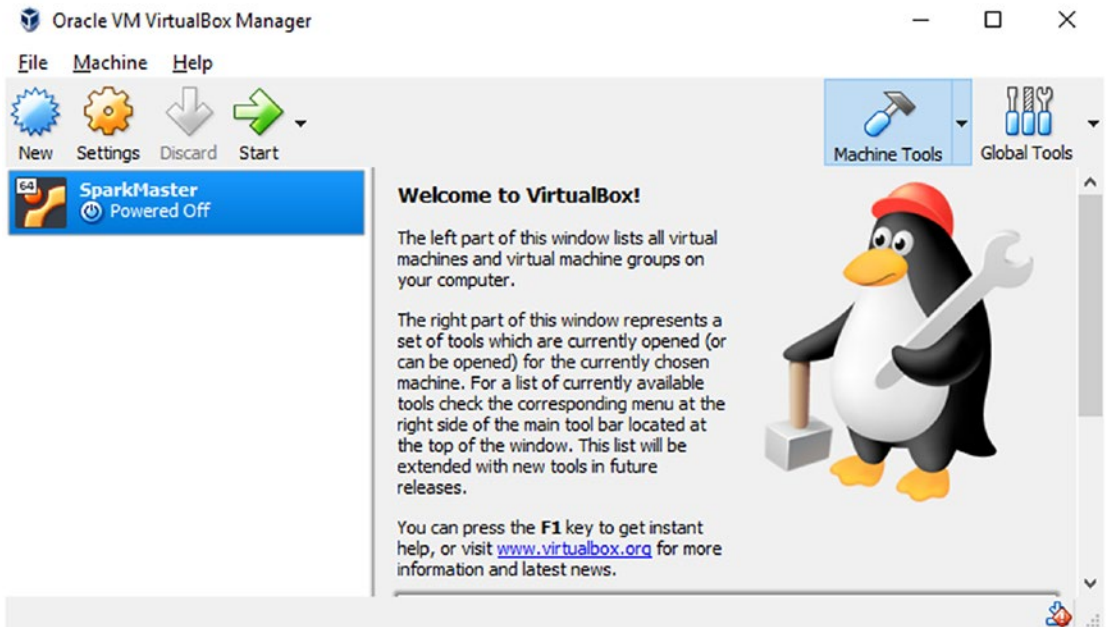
Oracle VM VirtualBox Manager

File Machine Help

New Settings Discard Start

Machine Tools Global Tools

64
SparkMaster
Powered Off

Welcome to VirtualBox!

The left part of this window lists all virtual machines and virtual machine groups on your computer.

The right part of this window represents a set of tools which are currently opened (or can be opened) for the currently chosen machine. For a list of currently available tools check the corresponding menu at the right side of the main tool bar located at the top of the window. This list will be extended with new tools in future releases.

You can press the **F1** key to get instant help, or visit www.virtualbox.org for more information and latest news.